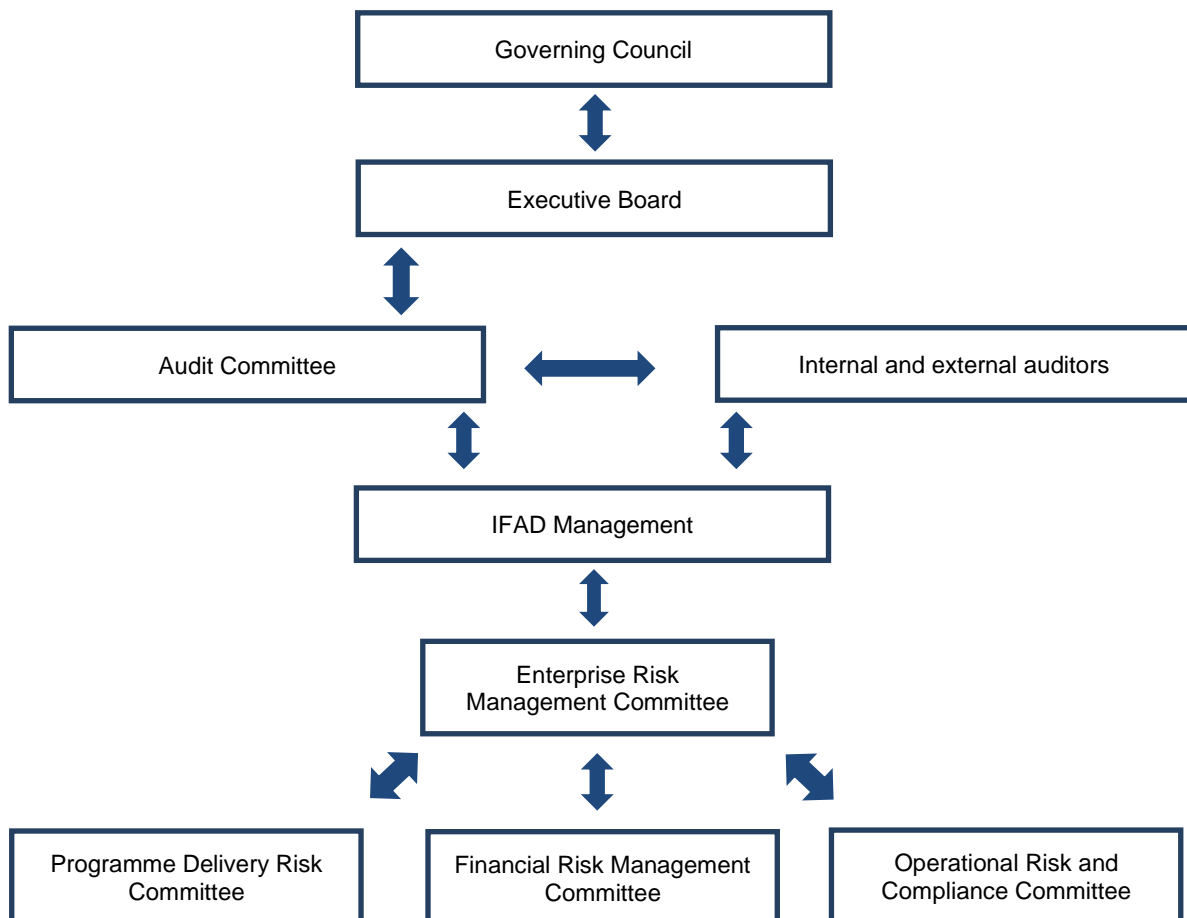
Governing Council

Executive Board

Audit Committee

Internal and external auditors

IFAD Management

Enterprise Risk Management Committee

Programme Delivery Risk Committee

Financial Risk Management Committee

Operational Risk and Compliance Committee